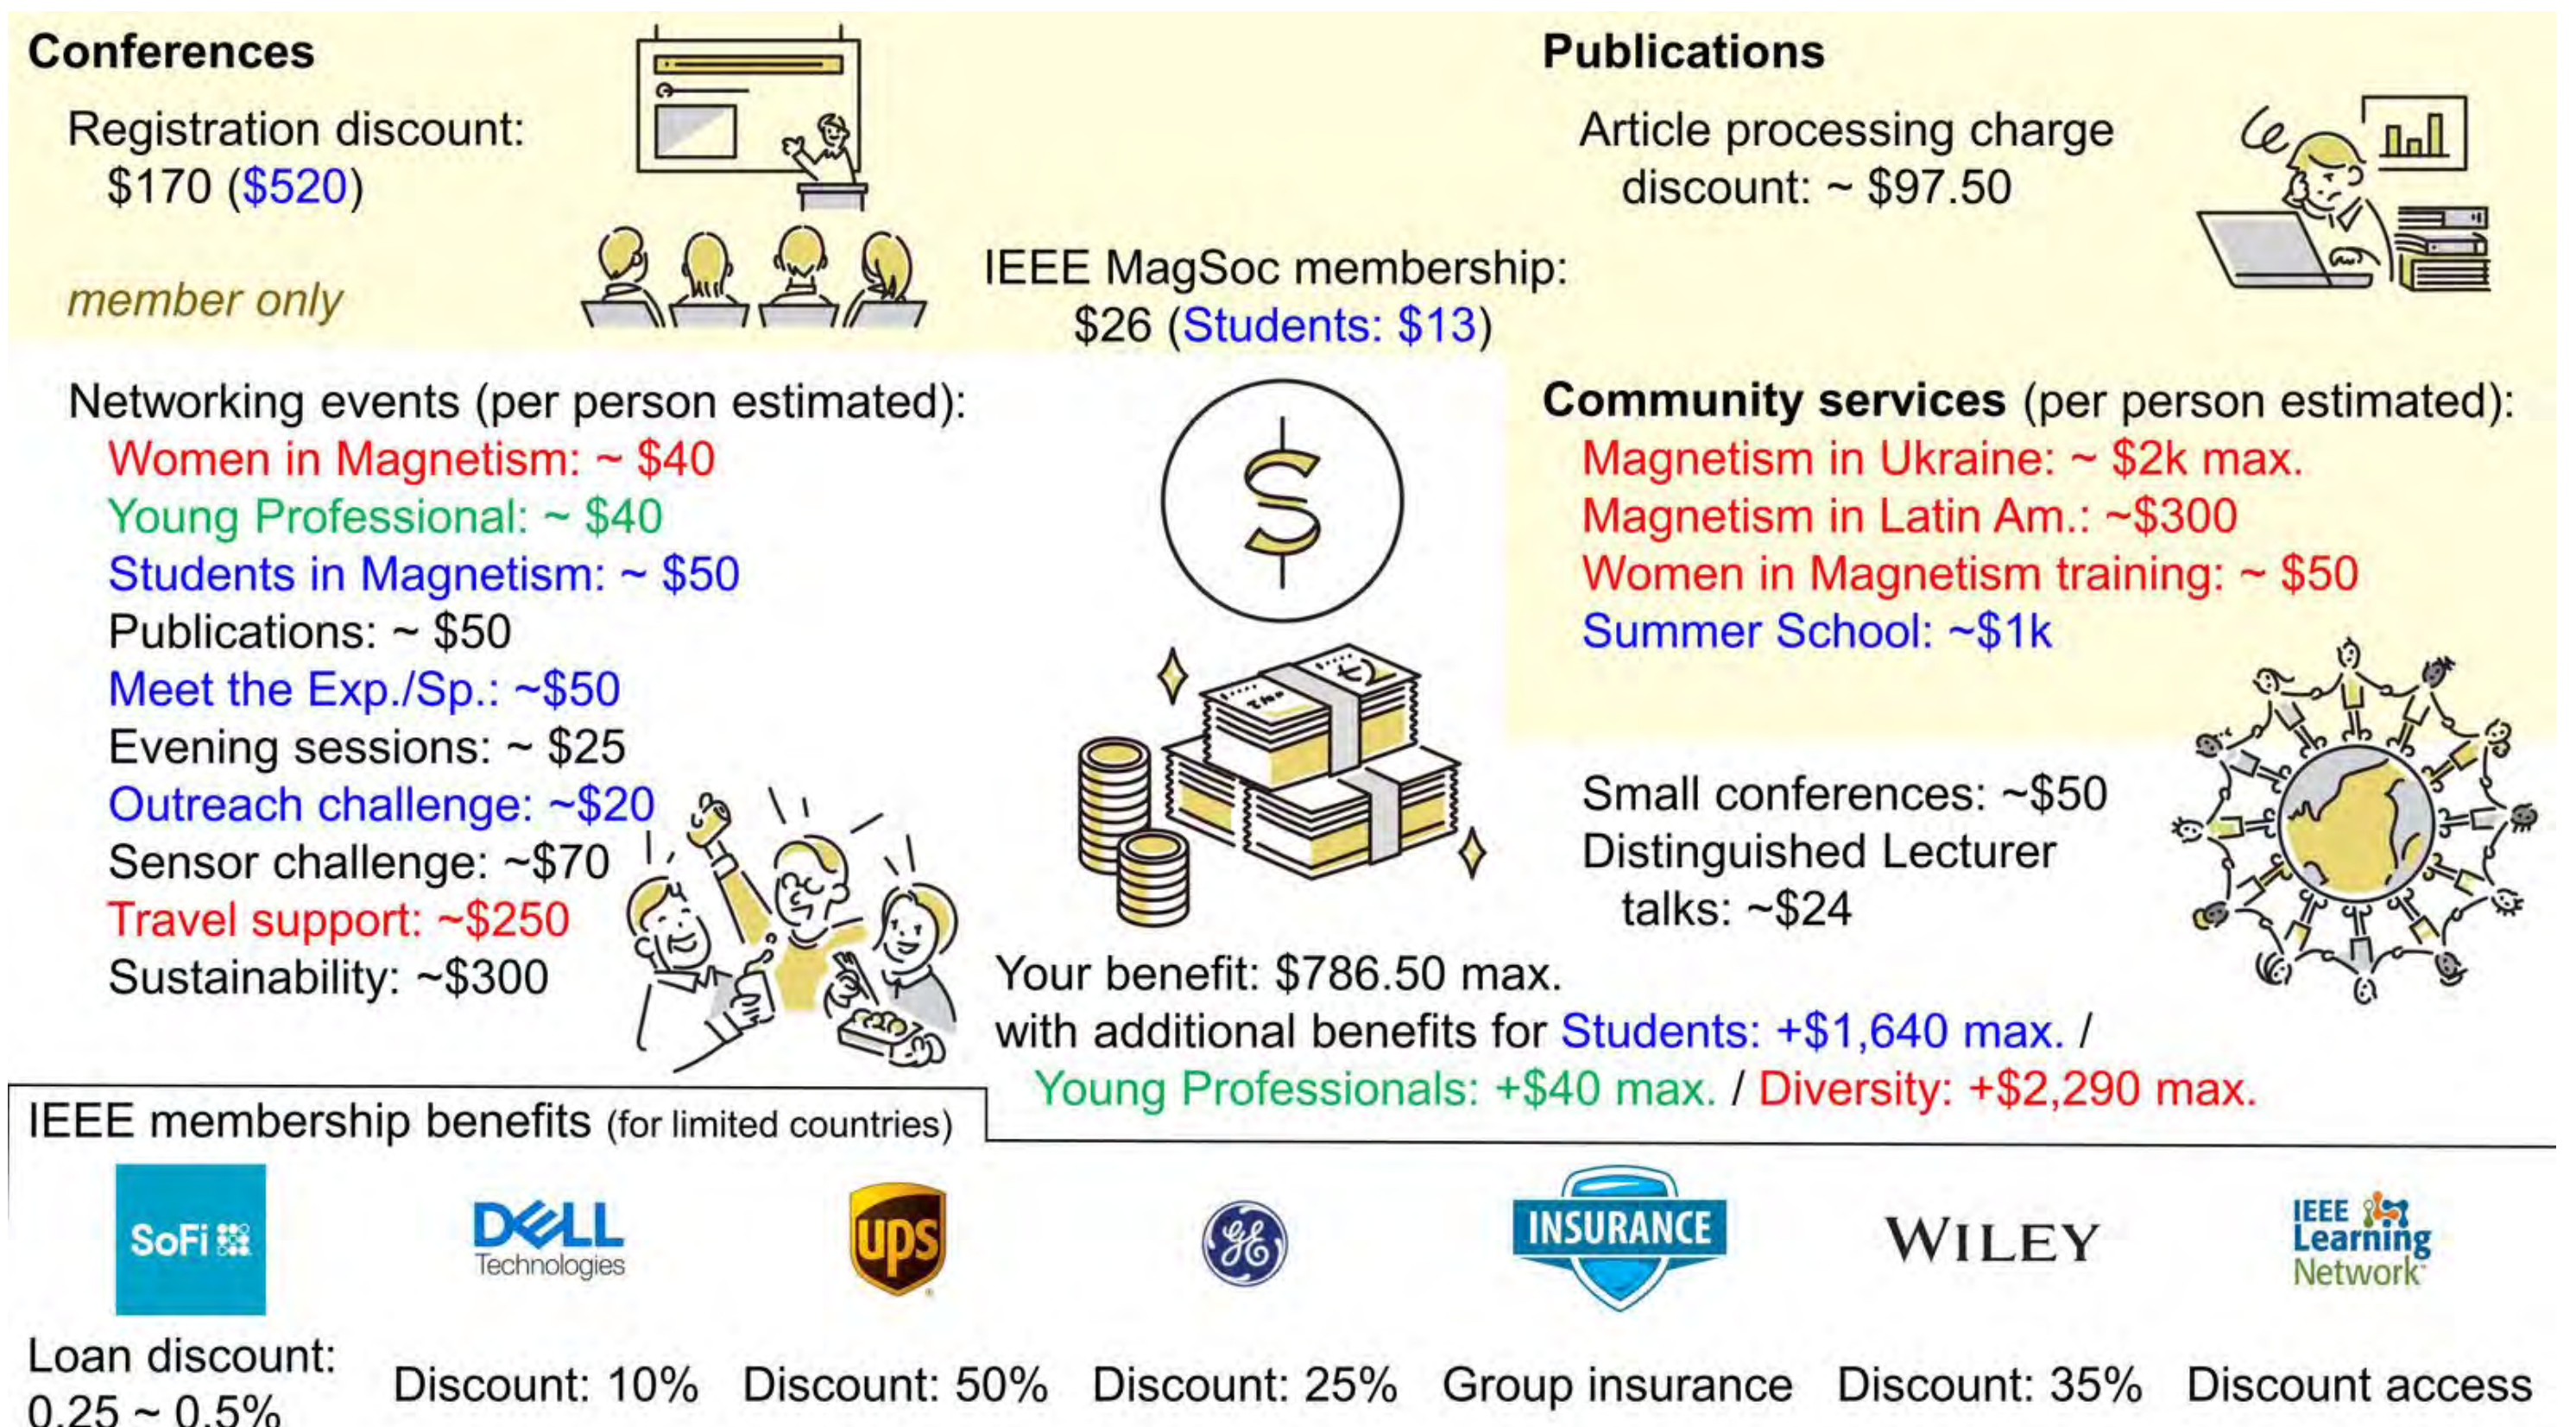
**Conferences**

Registration discount: $170 ($520)

member only

**Publications**

Article processing charge discount: ~ $97.50

IEEE MagSoc membership: $26 (Students: $13)

Networking events (per person estimated):
Women in Magnetism: ~ $40
Young Professional: ~ $40
Students in Magnetism: ~ $50
Publications: ~ $50
Meet the Exp./Sp.: ~$50
Evening sessions: ~ $25
Outreach challenge: ~$20
Sensor challenge: ~$70
Travel support: ~$250
Sustainability: ~$300

**Community services** (per person estimated):
Magnetism in Ukraine: ~ $2k max.
Magnetism in Latin Am.: ~$300
Women in Magnetism training: ~ $50
Summer School: ~$1k

Small conferences: ~$50
Distinguished Lecturer talks: ~$24

Your benefit: $786.50 max.
with additional benefits for Students: +$1,640 max. / Young Professionals: +$40 max. / Diversity: +$2,290 max.

IEEE membership benefits (for limited countries)

SoFi

DELL Technologies

ups

GE

INSURANCE

WILEY

IEEE Learning Network

Loan discount: 0.25 ~ 0.5%

Discount: 10%

Discount: 50%

Discount: 25%

Group insurance

Discount: 35%

Discount access